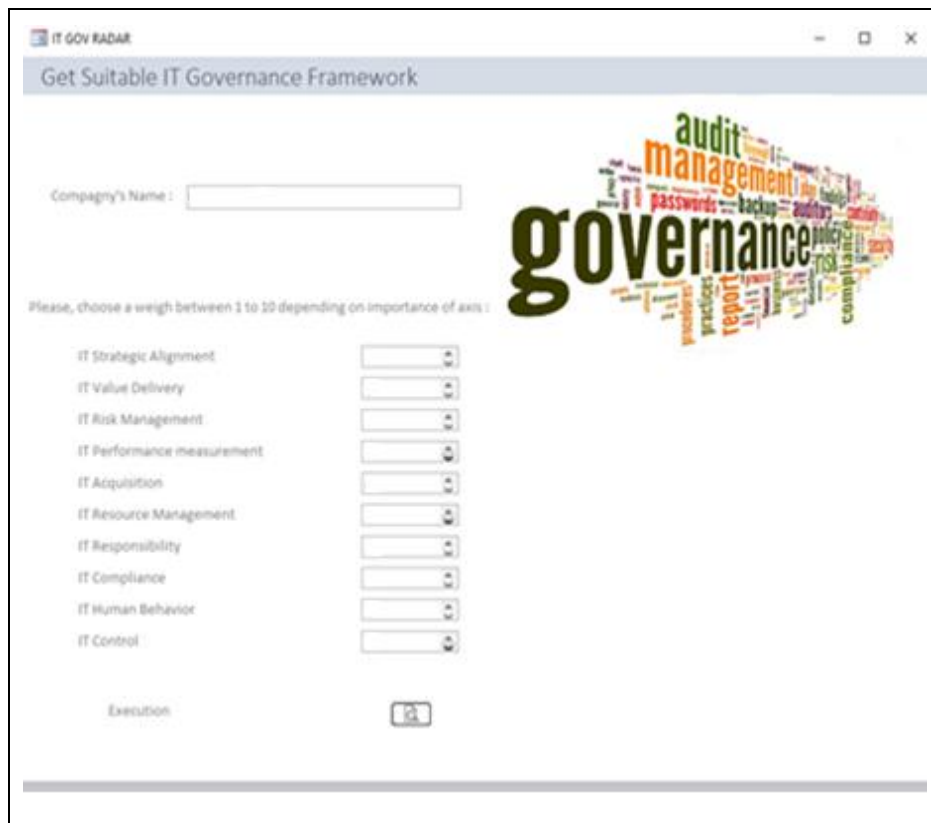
IT GOV RADAR

Get Suitable IT Governance Framework

Compagny's Name :

Please, choose a weigh between 1 to 10 depending on importance of axis :

IT Strategic Alignment

IT Value Delivery

IT Risk Management

IT Performance measurement

IT Acquisition

IT Resource Management

IT Responsibility

IT Compliance

IT Human Behavior

IT Control

Execution

audit management passwords backup auditors governance policy risk report practices procedures compliance security